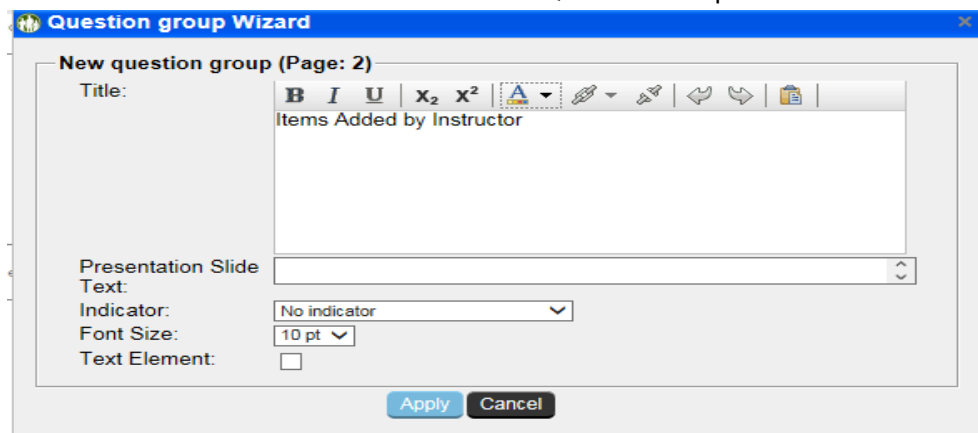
Question group Wizard

New question group (Page: 2)

Title:

B I U $X_2$ $X^2$ A

Items Added by Instructor

Presentation Slide Text:

Indicator: No indicator

Font Size: 10 pt

Text Element:

Apply Cancel